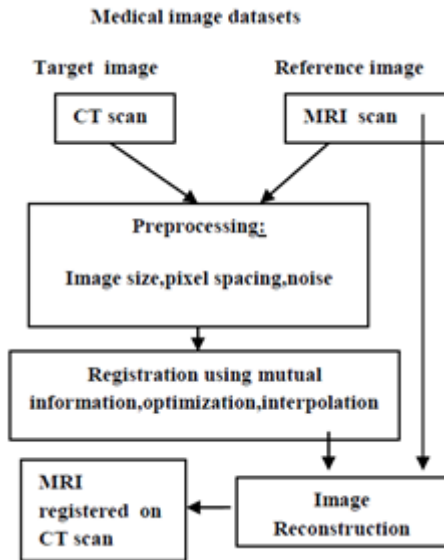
Medical image datasets

Target image

Reference image

CT scan

MRI scan

Preprocessing:

Image size,pixel spacing,noise

Registration using mutual information,optimization,interpolation

MRI registered on CT scan

Image Reconstruction